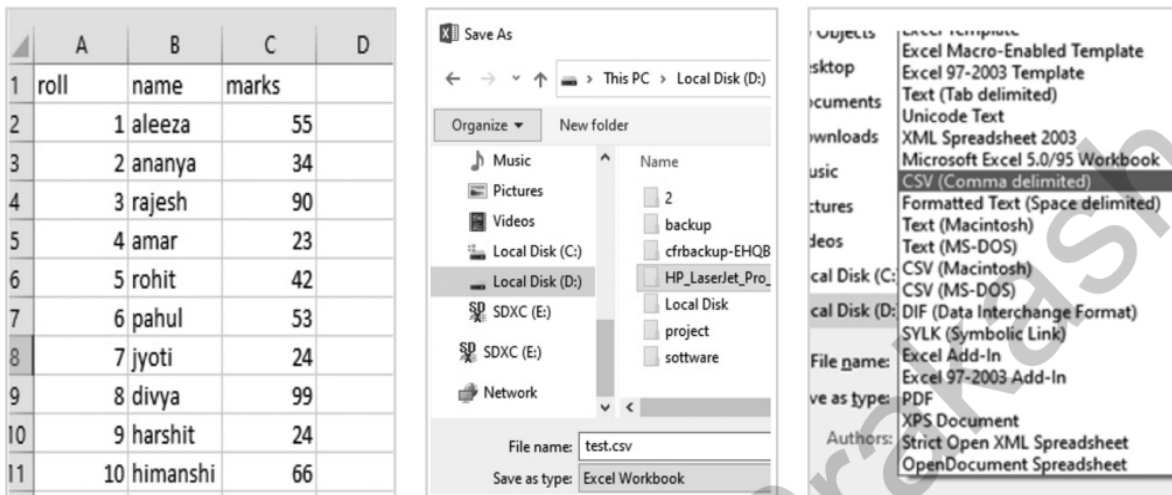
| | A | B | C | D |
|---|---|---|---|---|
| 1 | roll | name | marks | |
| 2 | 1 | aleeza | 55 | |
| 3 | 2 | ananya | 34 | |
| 4 | 3 | rajesh | 90 | |
| 5 | 4 | amar | 23 | |
| 6 | 5 | rohit | 42 | |
| 7 | 6 | pahul | 53 | |
| 8 | 7 | jyoti | 24 | |
| 9 | 8 | divya | 99 | |
| 10 | 9 | harshit | 24 | |
| 11 | 10 | himanshi | 66 | |

Save As

This PC > Local Disk (D:)

Organize ▾ New folder

Music
Pictures
Videos
Local Disk (C:)
Local Disk (D:)
SDXC (E:)
SDXC (E:)
Network

Name
2
backup
cfrbackup-EHQB
HP_LaserJet_Pro_
Local Disk
project
software

File name: test.csv
Save as type: Excel Workbook

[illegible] Objects
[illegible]sktop
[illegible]ocuments
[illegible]wnloads
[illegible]usic
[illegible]ctures
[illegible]deos
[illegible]cal Disk (C:
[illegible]cal Disk (D:
File name:
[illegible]ve as type:
Authors:

Excel Template
Excel Macro-Enabled Template
Excel 97-2003 Template
Text (Tab delimited)
Unicode Text
XML Spreadsheet 2003
Microsoft Excel 5.0/95 Workbook
CSV (Comma delimited)
Formatted Text (Space delimited)
Text (Macintosh)
Text (MS-DOS)
CSV (Macintosh)
CSV (MS-DOS)
DIF (Data Interchange Format)
SYLK (Symbolic Link)
Excel Add-In
Excel 97-2003 Add-In
PDF
XPS Document
Strict Open XML Spreadsheet
OpenDocument Spreadsheet

Prakash